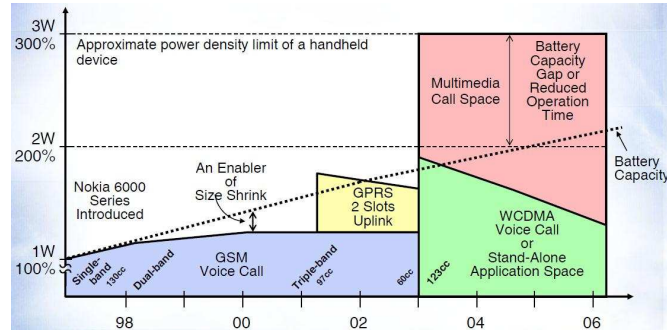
3W
300%
Approximate power density limit of a handheld device
2W
200%
1W
100%
Nokia 6000 Series Introduced
An Enabler of Size Shrink
GPRS 2 Slots Uplink
Multimedia Call Space
Battery Capacity Gap or Reduced Operation Time
Battery Capacity
WCDMA Voice Call or Stand-Alone Application Space
GSM Voice Call
Single-band
130cc
Dual-band
Triple-band
97cc
60cc
123cc
98
00
02
04
06